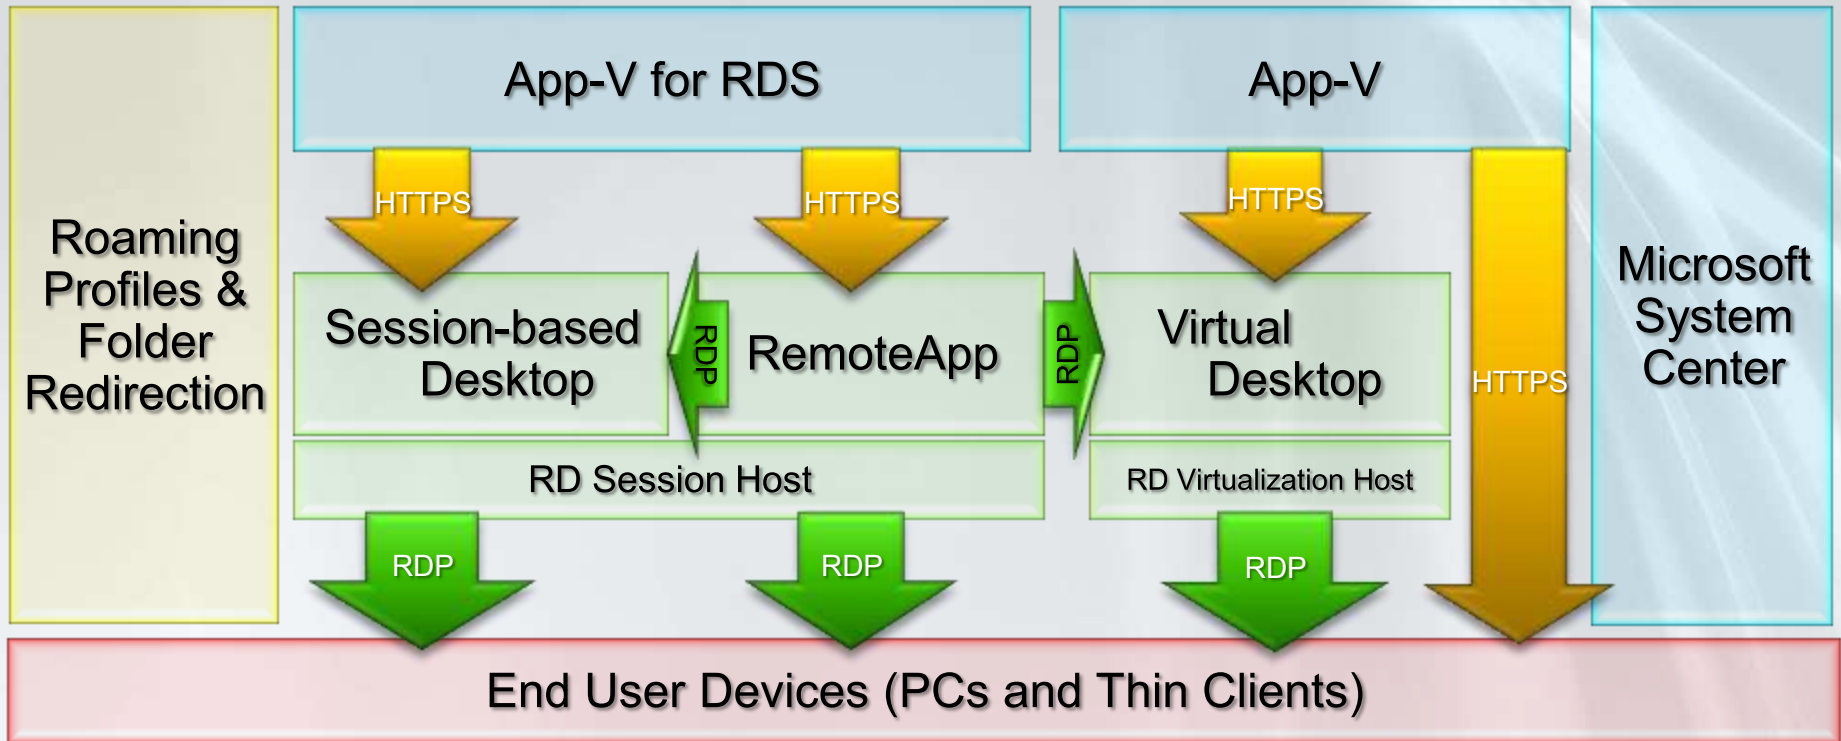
Roaming Profiles & Folder Redirection

App-V for RDS

App-V

Microsoft System Center

HTTPS

HTTPS

HTTPS

HTTPS

Session-based Desktop

RDP

RemoteApp

RDP

Virtual Desktop

RD Session Host

RD Virtualization Host

RDP

RDP

RDP

End User Devices (PCs and Thin Clients)